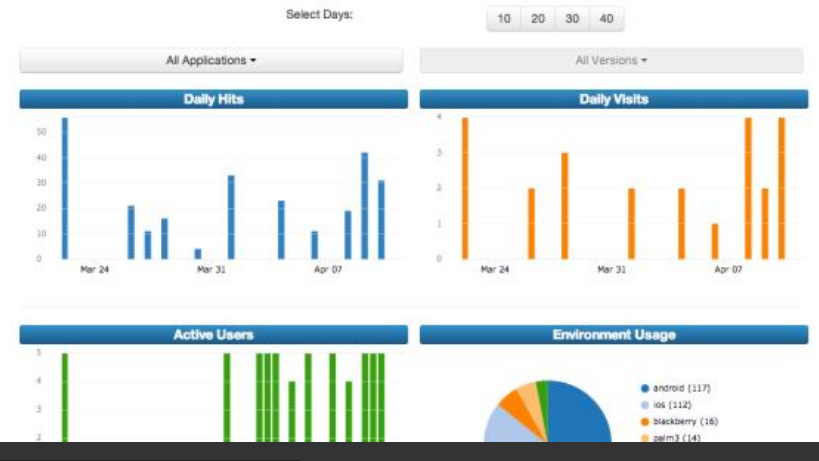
Select Days:

10 20 30 40

All Applications ▾

All Versions ▾

Daily Hits

50
40
30
20
10
0

Mar 24 Mar 31 Apr 07

Daily Visits

4
3
2
1
0

Mar 24 Mar 31 Apr 07

Active Users

5
4
3
2

Environment Usage

android (117)
ios (112)
blackberry (16)
palm3 (14)